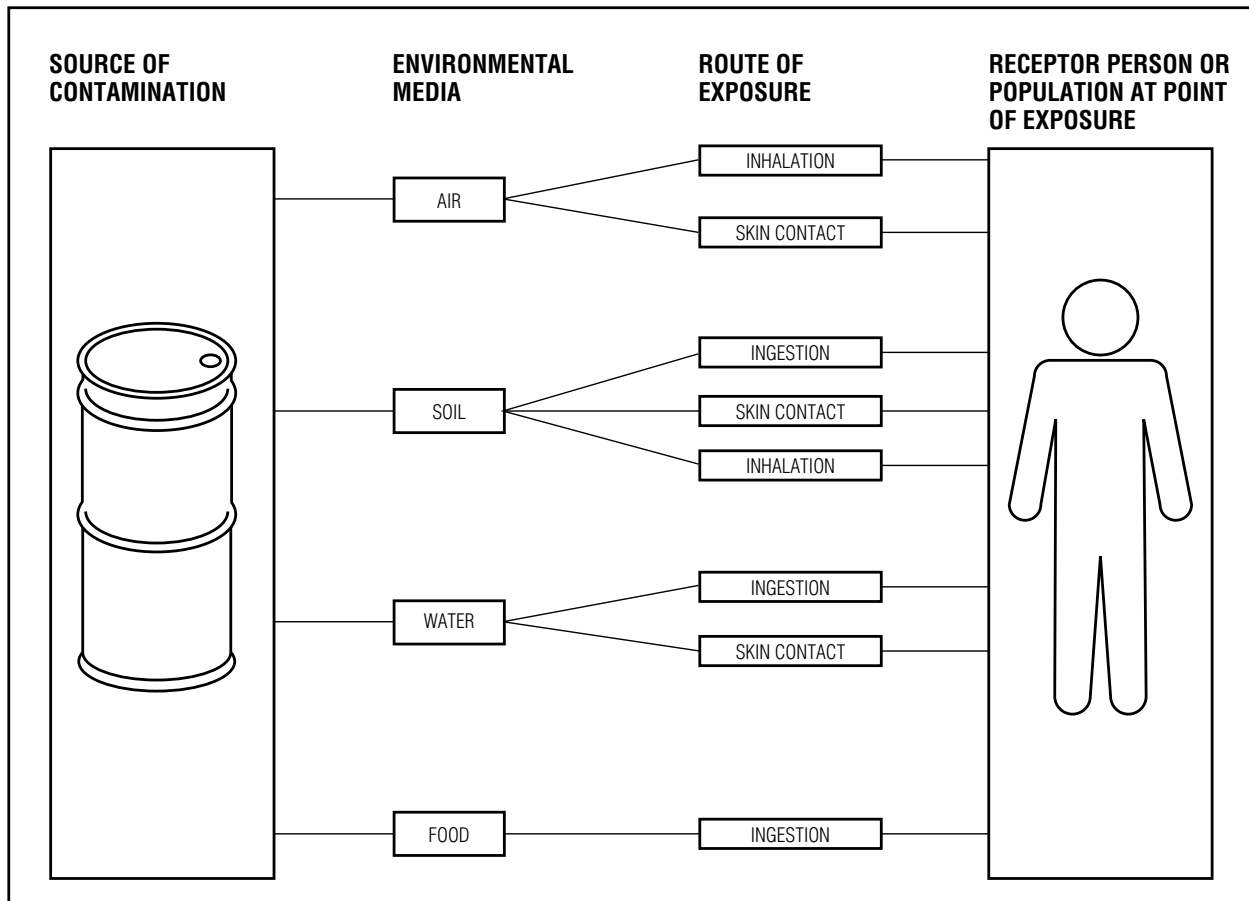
SOURCE OF CONTAMINATION

ENVIRONMENTAL MEDIA

ROUTE OF EXPOSURE

RECEPTOR PERSON OR POPULATION AT POINT OF EXPOSURE

AIR

INHALATION

SKIN CONTACT

SOIL

INGESTION

SKIN CONTACT

INHALATION

WATER

INGESTION

SKIN CONTACT

FOOD

INGESTION